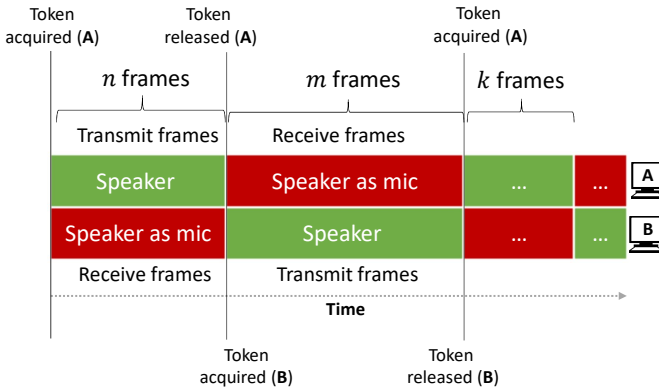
Token acquired (**A**)

Token released (**A**)

Token acquired (**A**)

$n$ frames

$m$ frames

$k$ frames

Transmit frames

Receive frames

Speaker

Speaker as mic

...

...

A

Speaker as mic

Speaker

...

...

B

Receive frames

Transmit frames

Time

Token acquired (**B**)

Token released (**B**)